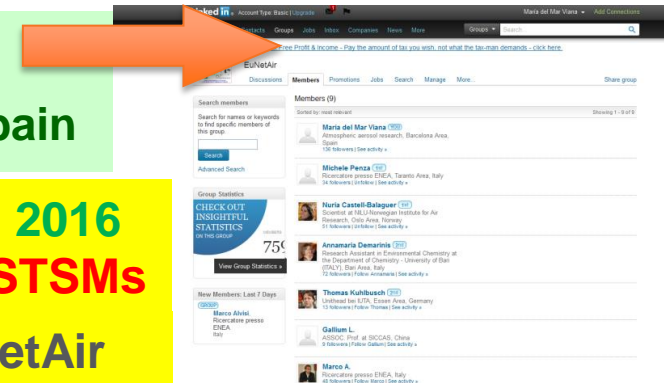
pain

2016
STSMs
etAir

Linked in. Account Type: Basic | Upgrade

María del Mar Viana · Add Connections

Contacts Groups Jobs Inbox Companies News More

Groups Search

Tax Free Profit & Income - Pay the amount of tax you wish, not what the tax-man demands - click here.

EuNetAir

Discussions Members Promotions Jobs Search Manage More... Share group

Search members

Search for names or keywords to find specific members of this group.

Search

Advanced Search

Group Statistics

CHECK OUT INSIGHTFUL STATISTICS ON THIS GROUP

75

View Group Statistics »

New Members: Last 7 Days

GROUP

Marco Alvisi
Ricercatore presso ENEA
Italy

Members (9)

Sorted by: most relevant

Showing 1 - 9 of 9

Maria del Mar Viana 1st
Atmospheric aerosol research, Barcelona Area, Spain
136 followers | See activity »

Michele Penza 1st
Ricercatore presso ENEA, Taranto Area, Italy
34 followers | Unfollow | See activity »

Nuria Castell-Balaguer 1st
Scientist at NILU-Norwegian Institute for Air Research, Oslo Area, Norway
51 followers | Unfollow | See activity »

Annamaria Demarinis 2nd
Research Assistant in Environmental Chemistry at the Department of Chemistry - University of Bari (ITALY), Bari Area, Italy
72 followers | Follow Annamaria | See activity »

Thomas Kuhlbusch 2nd
Unithead bei IUTA, Essen Area, Germany
13 followers | Follow Thomas | See activity »

Gallium L.
ASSOC. Prof. at SICCAS, China
8 followers | Follow Gallium | See activity »

Marco A.
Ricercatore presso ENEA, Italy
48 followers | Follow Marco | See activity »